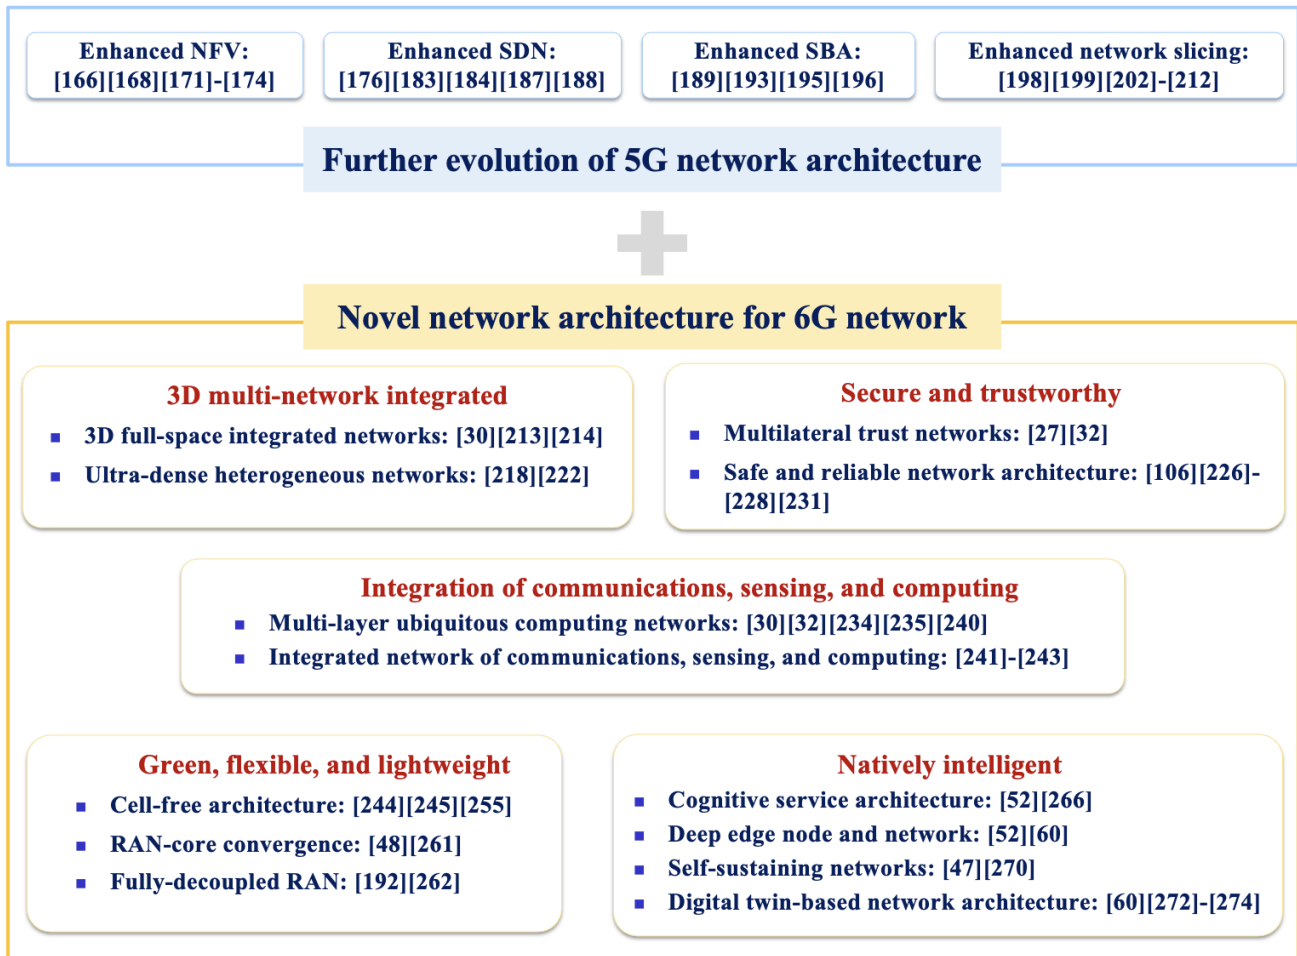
Enhanced NFV: [166][168][171]-[174]

Enhanced SDN: [176][183][184][187][188]

Enhanced SBA: [189][193][195][196]

Enhanced network slicing: [198][199][202]-[212]

Further evolution of 5G network architecture

Novel network architecture for 6G network

3D multi-network integrated
- 3D full-space integrated networks: [30][213][214]
- Ultra-dense heterogeneous networks: [218][222]

Secure and trustworthy
- Multilateral trust networks: [27][32]
- Safe and reliable network architecture: [106][226]-[228][231]

Integration of communications, sensing, and computing
- Multi-layer ubiquitous computing networks: [30][32][234][235][240]
- Integrated network of communications, sensing, and computing: [241]-[243]

Green, flexible, and lightweight
- Cell-free architecture: [244][245][255]
- RAN-core convergence: [48][261]
- Fully-decoupled RAN: [192][262]

Natively intelligent
- Cognitive service architecture: [52][266]
- Deep edge node and network: [52][60]
- Self-sustaining networks: [47][270]
- Digital twin-based network architecture: [60][272]-[274]